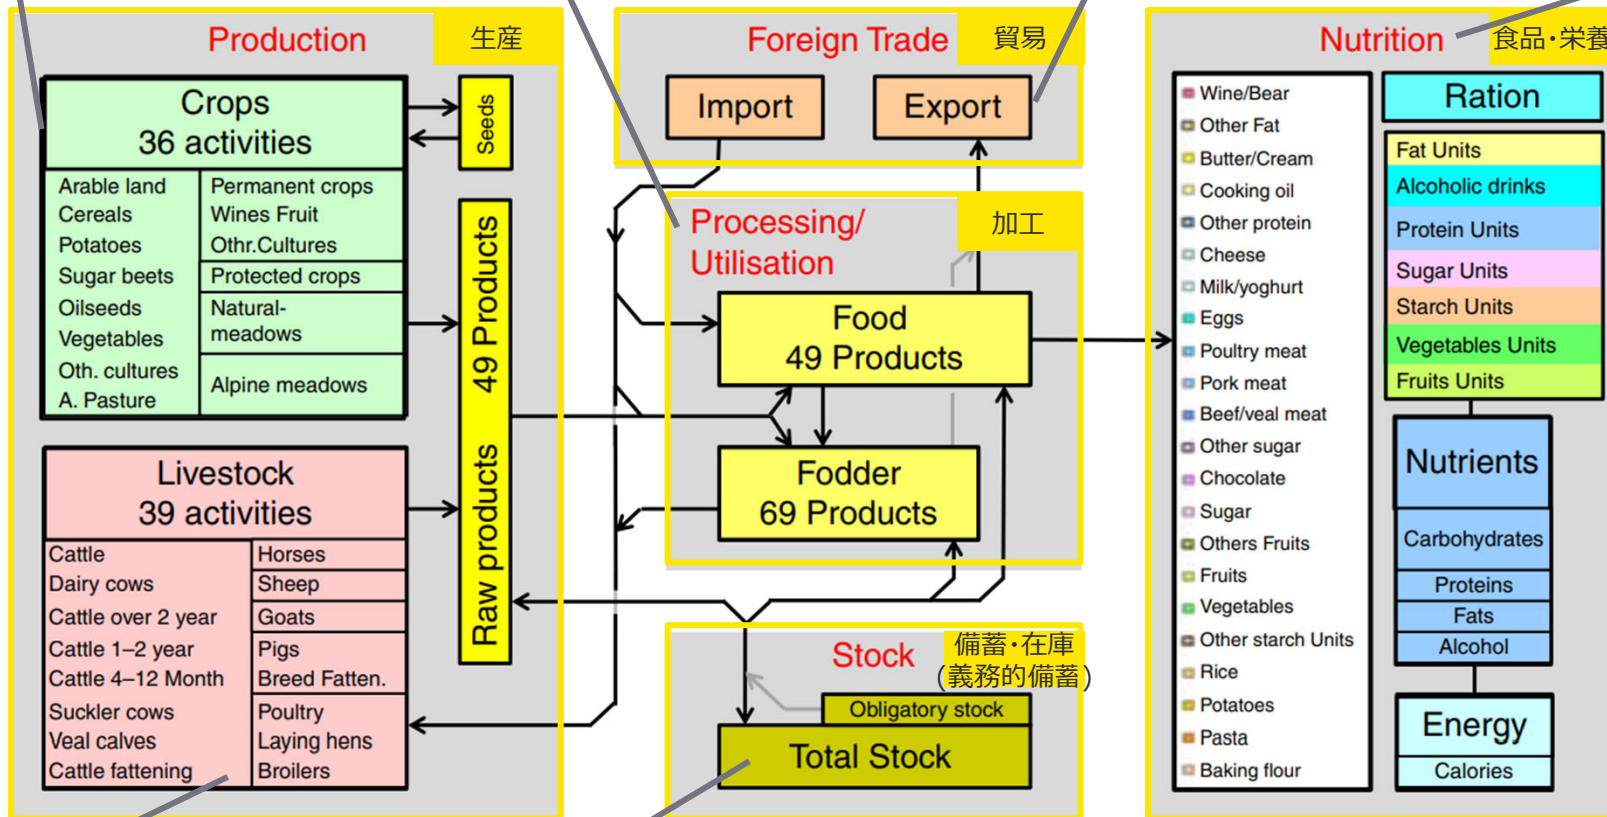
Production 生産

Crops
36 activities

Seeds

| Arable land | Permanent crops |
|---|---|
| Cereals | Wines Fruit |
| Potatoes | Othr.Cultures |
| Sugar beets | Protected crops |
| Oilseeds | Natural-meadows |
| Vegetables | |
| Oth. cultures | Alpine meadows |
| A. Pasture | |

49 Products

Raw products

Livestock
39 activities

| Cattle | Horses |
|---|---|
| Dairy cows | Sheep |
| Cattle over 2 year | Goats |
| Cattle 1–2 year | Pigs |
| Cattle 4–12 Month | Breed Fatten. |
| Suckler cows | Poultry |
| Veal calves | Laying hens |
| Cattle fattening | Broilers |

Foreign Trade 貿易

Import

Export

Processing/
Utilisation 加工

Food
49 Products

Fodder
69 Products

Stock 備蓄・在庫 (義務的備蓄)

Obligatory stock

Total Stock

Nutrition 食品・栄養

Wine/Bear
Other Fat
Butter/Cream
Cooking oil
Other protein
Cheese
Milk/yoghurt
Eggs
Poultry meat
Pork meat
Beef/veal meat
Other sugar
Chocolate
Sugar
Others Fruits
Fruits
Vegetables
Other starch Units
Rice
Potatoes
Pasta
Baking flour

Ration

Fat Units
Alcoholic drinks
Protein Units
Sugar Units
Starch Units
Vegetables Units
Fruits Units

Nutrients

Carbohydrates
Proteins
Fats
Alcohol

Energy
Calories